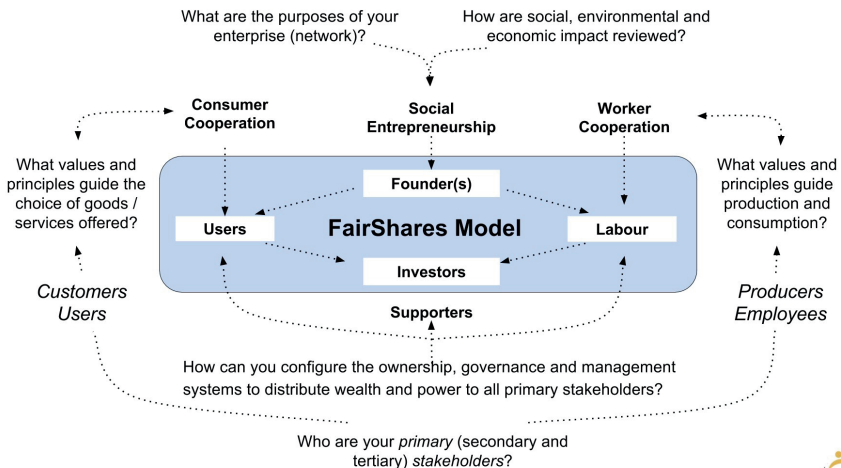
What are the purposes of your enterprise (network)?

How are social, environmental and economic impact reviewed?

Consumer Cooperation

Social Entrepreneurship

Worker Cooperation

What values and principles guide the choice of goods / services offered?

Founder(s)

Users

FairShares Model

Labour

Investors

What values and principles guide production and consumption?

Customers Users

Supporters

Producers Employees

How can you configure the ownership, governance and management systems to distribute wealth and power to all primary stakeholders?

Who are your *primary* (secondary and tertiary) *stakeholders*?